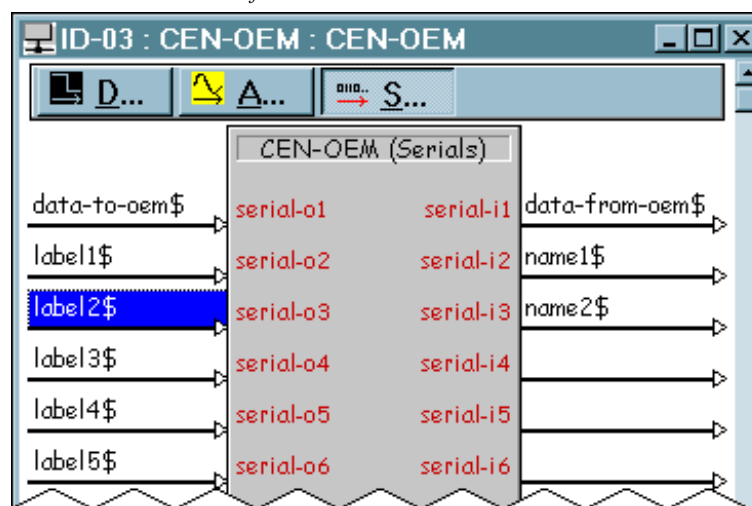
ID-03 : CEN-OEM : CEN-OEM

D... A... S...

CEN-OEM (Serials)

data-to-oem$ serial-o1 serial-i1 data-from-oem$
label1$ serial-o2 serial-i2 name1$
label2$ serial-o3 serial-i3 name2$
label3$ serial-o4 serial-i4
label4$ serial-o5 serial-i5
label5$ serial-o6 serial-i6